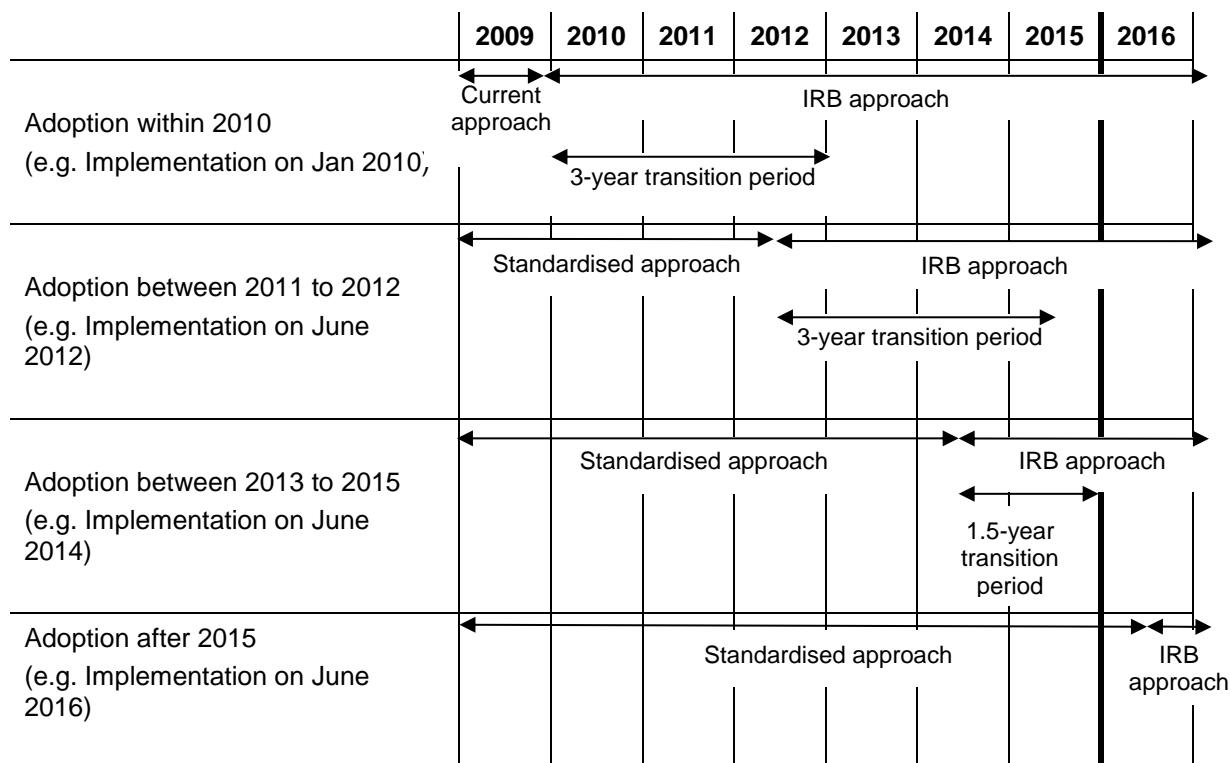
| | 2009 | 2010 | 2011 | 2012 | 2013 | 2014 | 2015 | 2016 |
|---|---|---|---|---|---|---|---|---|

Adoption within 2010
(e.g. Implementation on Jan 2010)

Current approach

IRB approach

3-year transition period

Adoption between 2011 to 2012
(e.g. Implementation on June 2012)

Standardised approach

IRB approach

3-year transition period

Adoption between 2013 to 2015
(e.g. Implementation on June 2014)

Standardised approach

IRB approach

1.5-year transition period

Adoption after 2015
(e.g. Implementation on June 2016)

Standardised approach

IRB approach